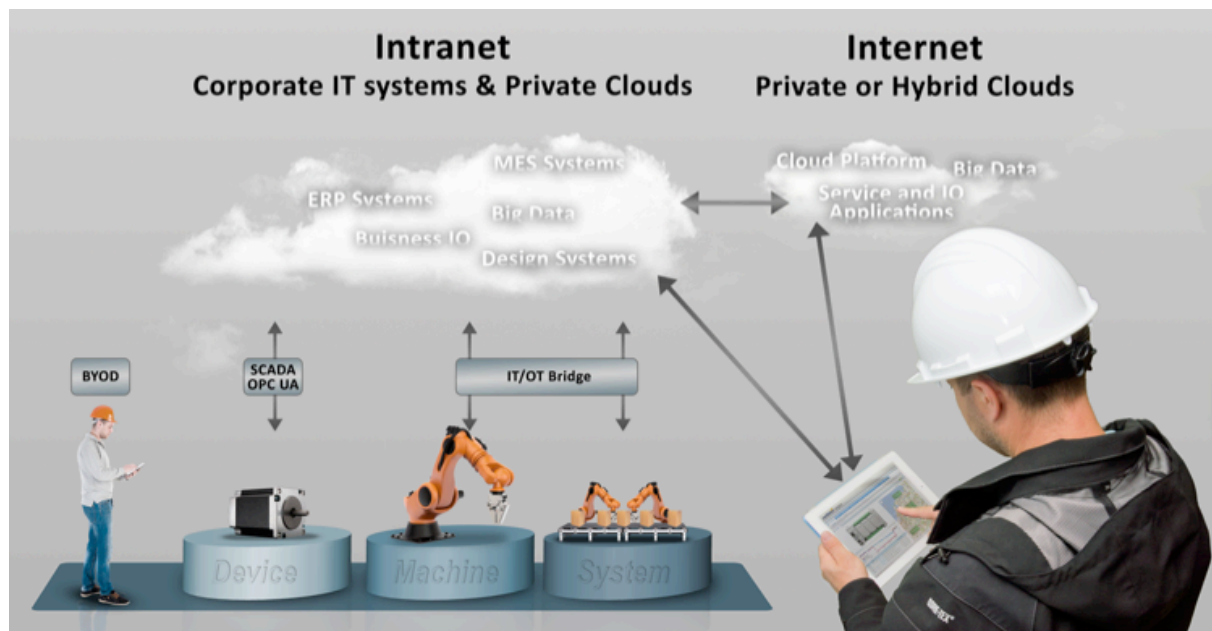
Intranet
Corporate IT systems & Private Clouds

Internet
Private or Hybrid Clouds

MES Systems
ERP Systems
Big Data
Buisness IO
Design Systems

Cloud Platform
Big Data
Service and IO Applications

BYOD

SCADA OPC UA

IT/OT Bridge

Device

Machine

System

GORE-TEX